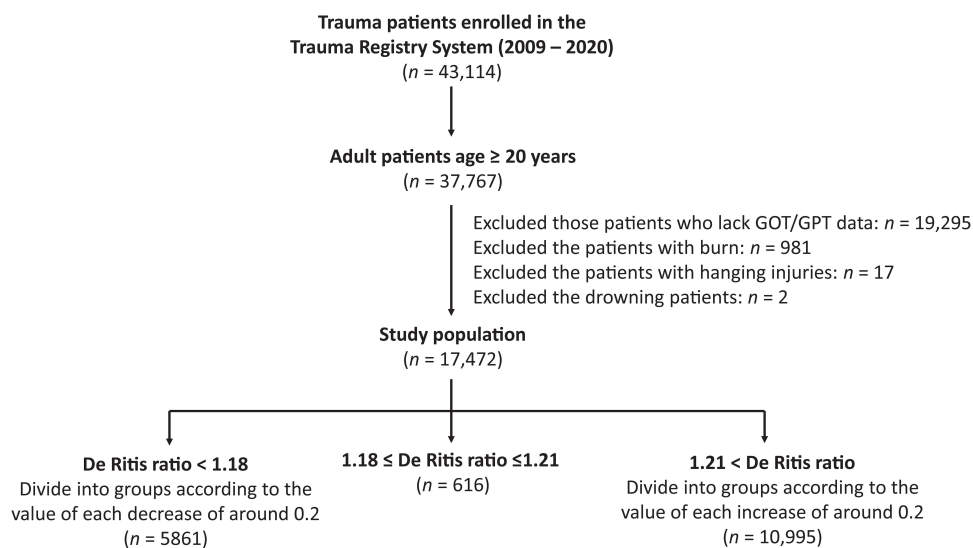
Trauma patients enrolled in the Trauma Registry System (2009 – 2020)
($n$ = 43,114)

Adult patients age ≥ 20 years
($n$ = 37,767)

Excluded those patients who lack GOT/GPT data: $n$ = 19,295
Excluded the patients with burn: $n$ = 981
Excluded the patients with hanging injuries: $n$ = 17
Excluded the drowning patients: $n$ = 2

Study population
($n$ = 17,472)

De Ritis ratio < 1.18
Divide into groups according to the value of each decrease of around 0.2
($n$ = 5861)

1.18 ≤ De Ritis ratio ≤1.21
($n$ = 616)

1.21 < De Ritis ratio
Divide into groups according to the value of each increase of around 0.2
($n$ = 10,995)